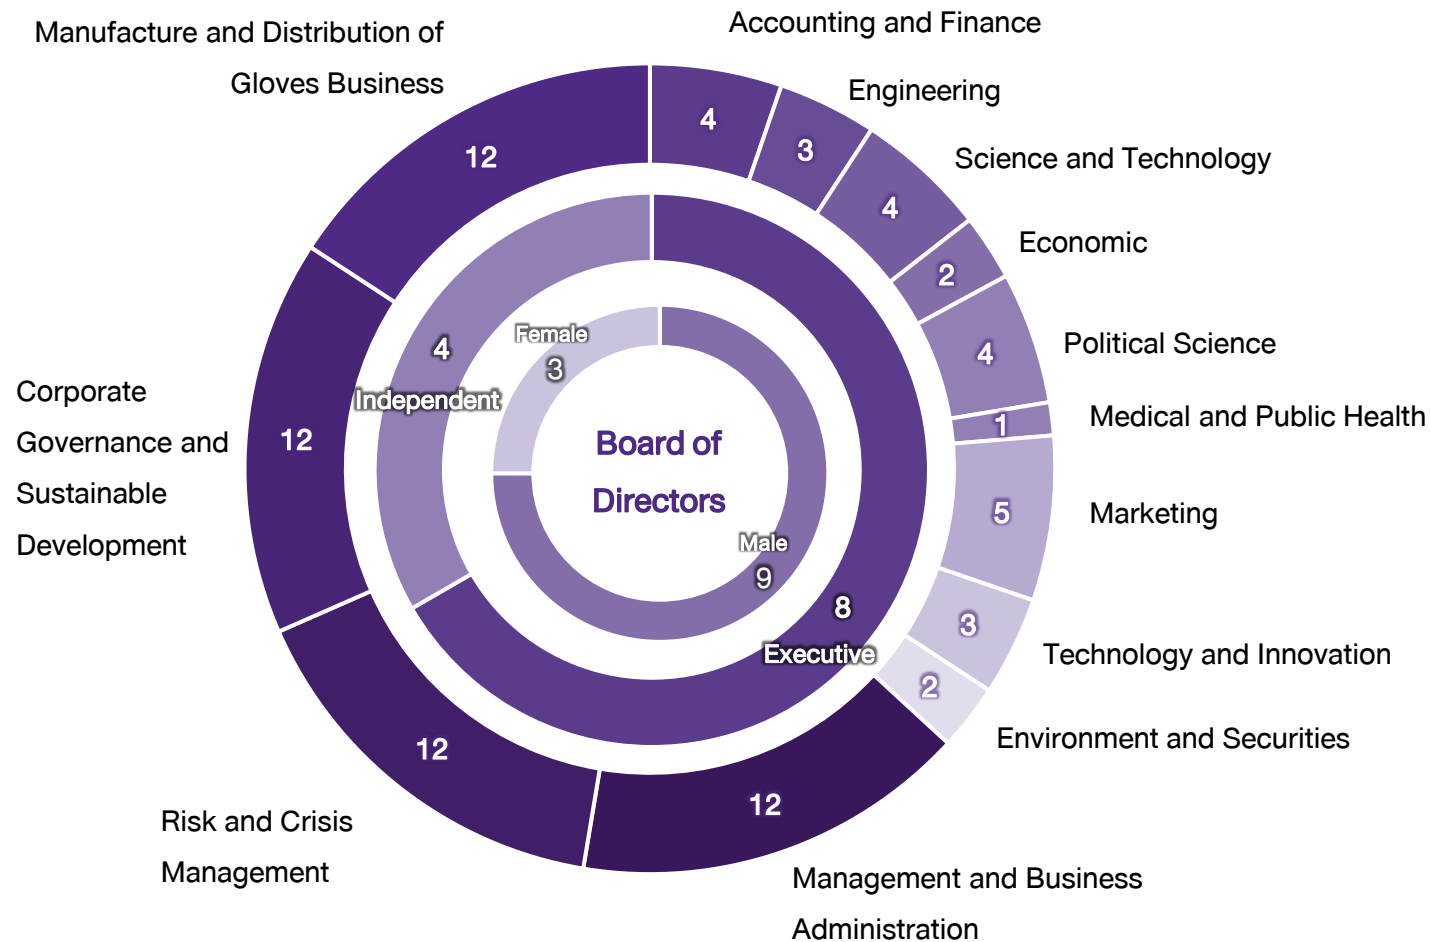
Manufacture and Distribution of Gloves Business

12

Accounting and Finance

4

Engineering

3

Science and Technology

4

Economic

2

Political Science

4

Medical and Public Health

1

Marketing

5

Technology and Innovation

3

Environment and Securities

2

Management and Business Administration

12

Risk and Crisis Management

12

Corporate Governance and Sustainable Development

12

4

Independent

8

Executive

Female

3

Male

9

Board of Directors